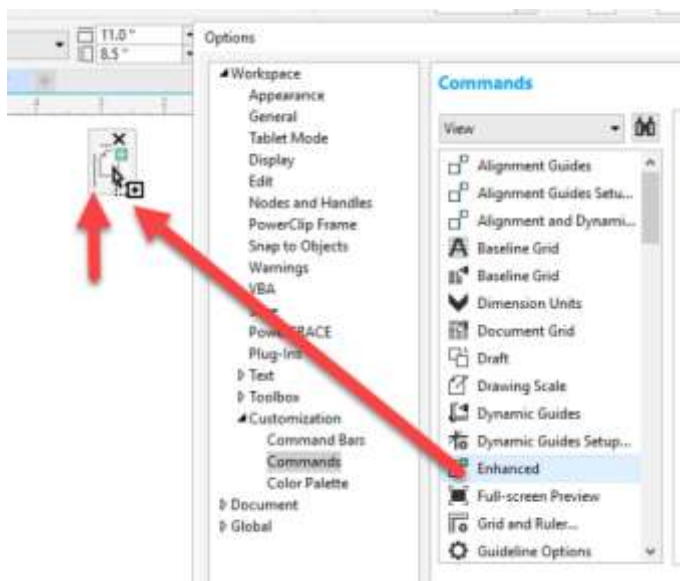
11.0 "
8.5 "
Options
Workspace
Appearance
General
Tablet Mode
Display
Edit
Nodes and Handles
PowerClip Frame
Snap to Objects
Warnings
VBA
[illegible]
PowerTRACE
Plug-Ins
Text
Toolbox
Customization
Command Bars
Commands
Color Palette
Document
Global

Commands
View
Alignment Guides
Alignment Guides Setu...
Alignment and Dynami...
Baseline Grid
Baseline Grid
Dimension Units
Document Grid
Draft
Drawing Scale
Dynamic Guides
Dynamic Guides Setup...
Enhanced
Full-screen Preview
Grid and Ruler...
Guideline Options